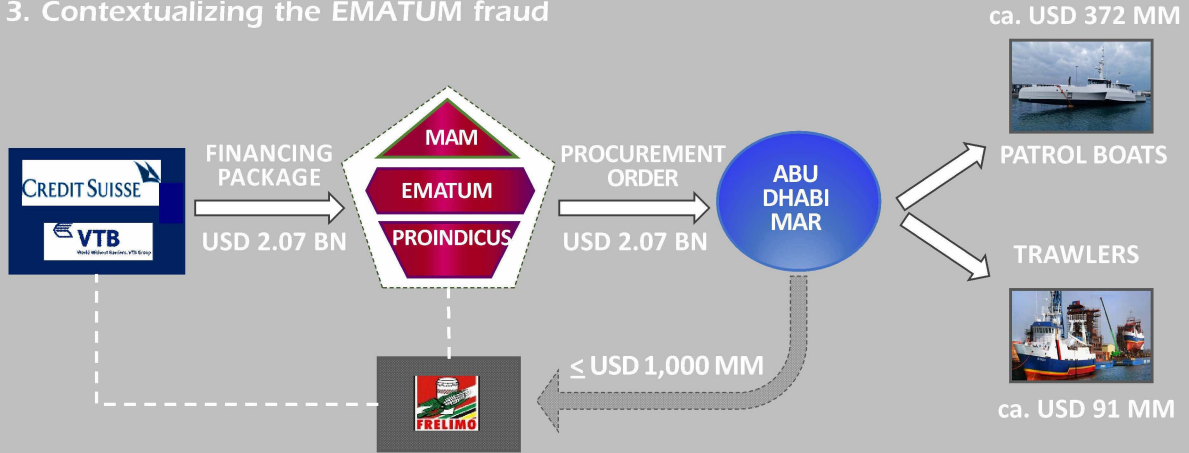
3. Contextualizing the EMATUM fraud

CREDIT SUISSE

VTB
World Without Barriers. VTB Group

FINANCING PACKAGE

USD 2.07 BN

MAM

EMATUM

PROINDICUS

PROCUREMENT ORDER

USD 2.07 BN

ABU DHABI MAR

ca. USD 372 MM

PATROL BOATS

TRAWLERS

ca. USD 91 MM

≤ USD 1,000 MM

FRELIMO